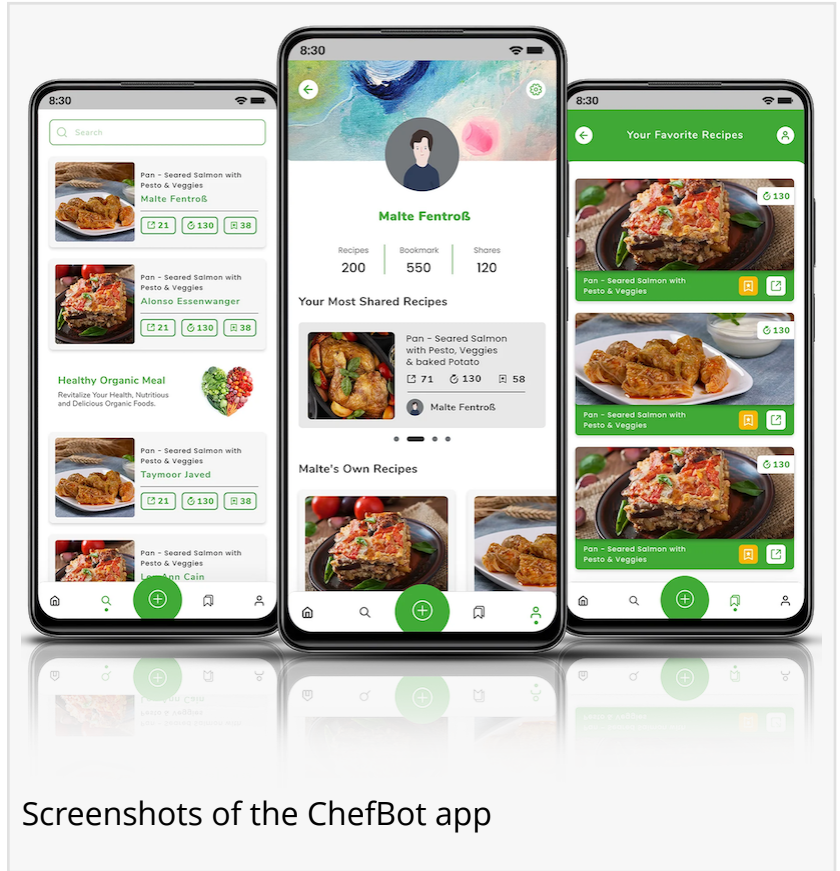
8:30

Search

Pan - Seared Salmon with Pesto & Veggies
Malte Fentroß
21 130 38

Pan - Seared Salmon with Pesto & Veggies
Alonso Essenwanger
21 130 38

Healthy Organic Meal
Revitalize Your Health, Nutritious and Delicious Organic Foods.

Pan - Seared Salmon with Pesto & Veggies
Taymoor Javed
21 130 38

Pan - Seared Salmon with Pesto & Veggies
Le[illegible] Cain

8:30

Malte Fentroß

| Recipes | Bookmark | Shares |
|---|---|---|
| 200 | 550 | 120 |

Your Most Shared Recipes

Pan - Seared Salmon with Pesto, Veggies & baked Potato
71 130 58
Malte Fentroß

Malte's Own Recipes

8:30

Your Favorite Recipes

130
Pan - Seared Salmon with Pesto & Veggies

130
Pan - Seared Salmon with Pesto & Veggies

130
Pan - Seared Salmon with Pesto & Veggies

Screenshots of the ChefBot app